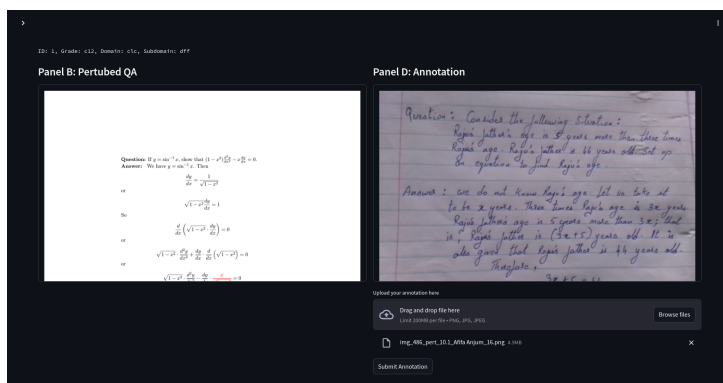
>

ID: 1, Grade: c12, Domain: clc, Subdomain: dff

Panel B: Pertubed QA

**Question:** If $y = \sin^{-1} x$, show that $(1-x^2)\frac{d^2y}{dx^2} - x\frac{dy}{dx} = 0$.
**Answer:** We have $y = \sin^{-1} x$. Then

$\frac{dy}{dx} = \frac{1}{\sqrt{1-x^2}}$

or

$\sqrt{1-x^2}\frac{dy}{dx} = 1$

So

$\frac{d}{dx}\left(\sqrt{1-x^2} \cdot \frac{dy}{dx}\right) = 0$

or

$\sqrt{1-x^2} \cdot \frac{d^2y}{dx^2} + \frac{dy}{dx} \cdot \frac{d}{dx}\left(\sqrt{1-x^2}\right) = 0$

or

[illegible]

Panel D: Annotation

Question: Consider the following situation:
Rajus father's age is 5 years more than three times Raju's age. Raju's father is 44 years old. Set up an equation to find Raju's age.

Answer: we do not know Raju's age. let us take it to be x years. Three times Raju's age is 3x years. Raju's father's age is 5 years more than 3x; that is, Raju's father is (3x+5) years old. It is also given that Raju's father is 44 years old.
Therefore,
3x+5 = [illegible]

Upload your annotation here

Drag and drop file here
Limit 200MB per file • PNG, JPG, JPEG

Browse files

img_486_pert_10.1_Afifa Anjum_16.png 4.3MB

×

Submit Annotation